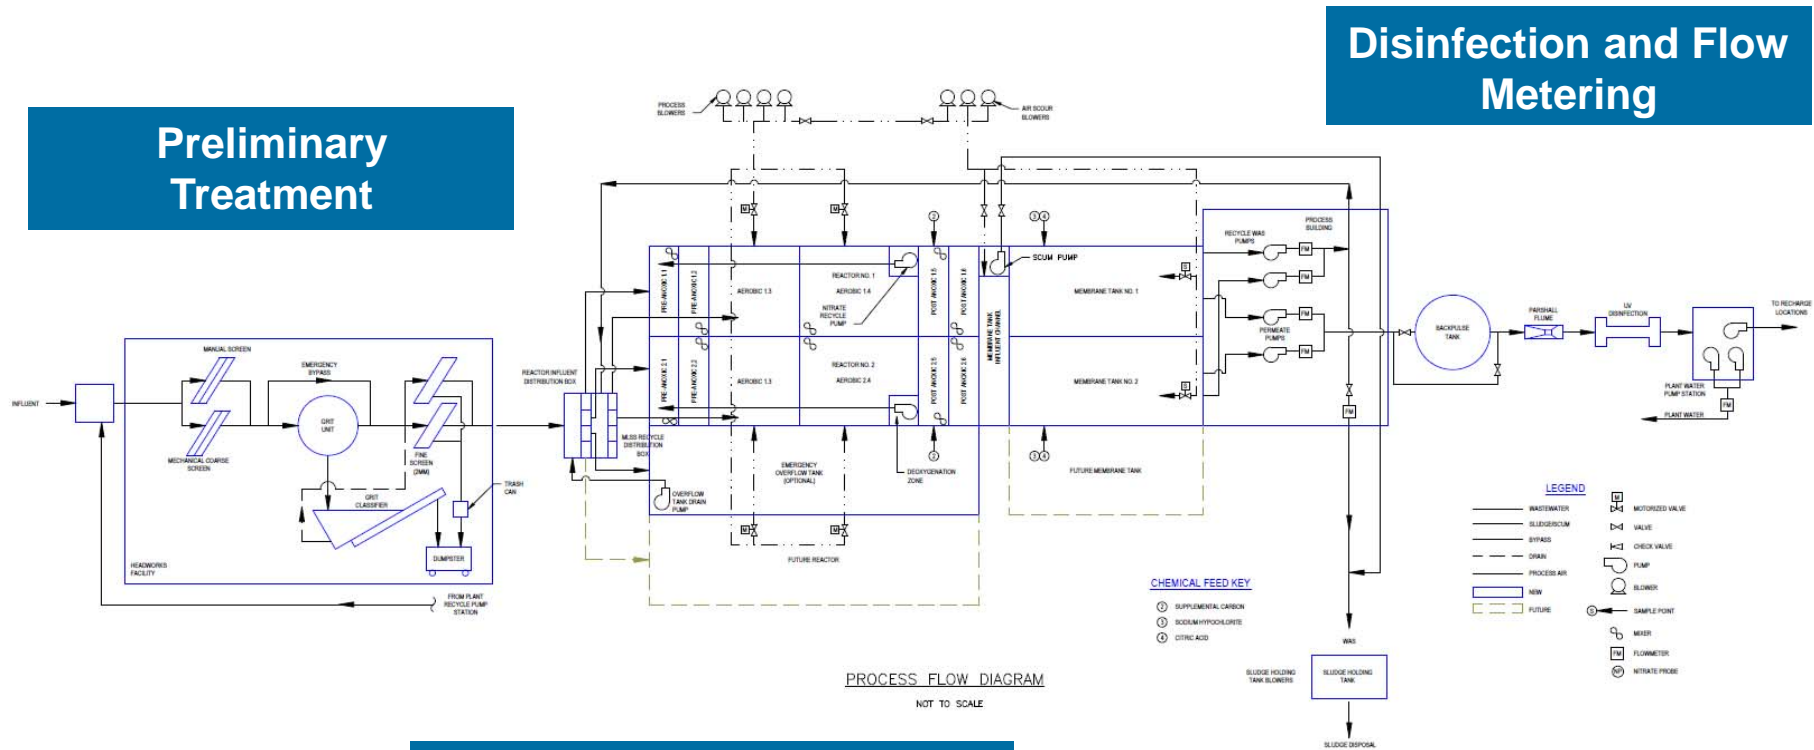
Disinfection and Flow Metering

Preliminary Treatment

PROCESS BLOWERS

AIR SCOUR BLOWERS

INFLUENT

MANUAL SCREEN

EMERGENCY BYPASS

GRIT UNIT

MECHANICAL COARSE SCREEN

FINE SCREEN (2MM)

GRIT CLASSIFIER

TRASH CAN

DUMPSTER

HEADWORKS FACILITY

FROM PLANT RECYCLE PUMP STATION

REACTOR INFLUENT DISTRIBUTION BOX

MLSS RECYCLE DISTRIBUTION BOX

PRE-ANOXIC 1.1

PRE-ANOXIC 1.2

AEROBIC 1.3

REACTOR NO. 1

AEROBIC 1.4

NITRATE RECYCLE PUMP

POST ANOXIC 1.5

POST ANOXIC 1.6

PRE-ANOXIC 2.1

PRE-ANOXIC 2.2

AEROBIC 1.3

REACTOR NO. 2

AEROBIC 2.4

POST ANOXIC 2.5

POST ANOXIC 2.6

MEMBRANE TANK INFLUENT CHANNEL

SCUM PUMP

MEMBRANE TANK NO. 1

MEMBRANE TANK NO. 2

EMERGENCY OVERFLOW TANK (OPTIONAL)

OVERFLOW TANK DRAIN PUMP

DEOXYGENATION ZONE

FUTURE MEMBRANE TANK

FUTURE REACTOR

RECYCLE WAS PUMPS

PROCESS BUILDING

PERMEATE PUMPS

BACKPULSE TANK

PARSHALL FLUME

UV DISINFECTION

TO RECHARGE LOCATIONS

PLANT WATER PUMP STATION

PLANT WATER

WAS

SLUDGE HOLDING TANK BLOWERS

SLUDGE HOLDING TANK

SLUDGE DISPOSAL

PROCESS FLOW DIAGRAM

NOT TO SCALE

CHEMICAL FEED KEY
② SUPPLEMENTAL CARBON
③ SODIUM HYPOCHLORITE
④ CITRIC ACID

LEGEND
WASTEWATER
SLUDGE/SCUM
BYPASS
DRAIN
PROCESS AIR
NEW
FUTURE
MOTORIZED VALVE
VALVE
CHECK VALVE
PUMP
BLOWER
SAMPLE POINT
MIXER
FLOWMETER
NITRATE PROBE